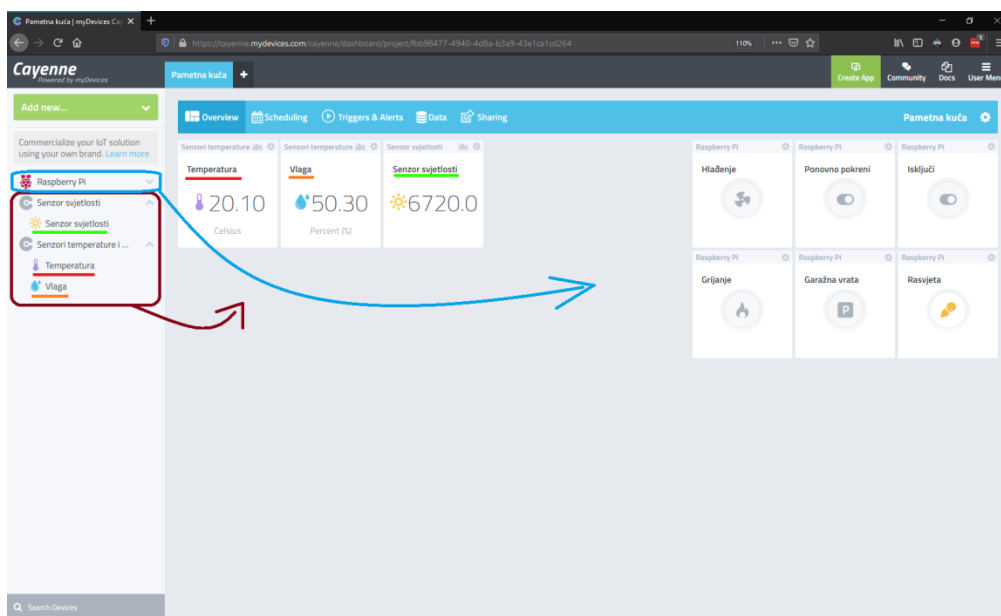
Pametna kuća | myDevices Ca ×
https://cayenne.mydevices.com/cayenne/dashboard/project/fbb98477-4940-4d8a-b3a9-43e1ca1cd264
110%
Cayenne
Powered by myDevices
Pametna kuća
Create App Community Docs User Menu
Add new...
Commercialize your IoT solution using your own brand. Learn more
Raspberry Pi
Senzor svjetlosti
Senzor svjetlosti
Senzori temperature i ...
Temperatura
Vlaga
Search Devices
Overview Scheduling Triggers & Alerts Data Sharing
Pametna kuća
Senzori temperature
Temperatura
20.10
Celsius
Senzori temperature
Vlaga
50.30
Percent (%)
Senzor svjetlosti
Senzor svjetlosti
6720.0
Raspberry Pi
Hlađenje
Raspberry Pi
Ponovno pokreni
Raspberry Pi
Isključi
Raspberry Pi
Grijanje
Raspberry Pi
Garažna vrata
Raspberry Pi
Rasvjeta